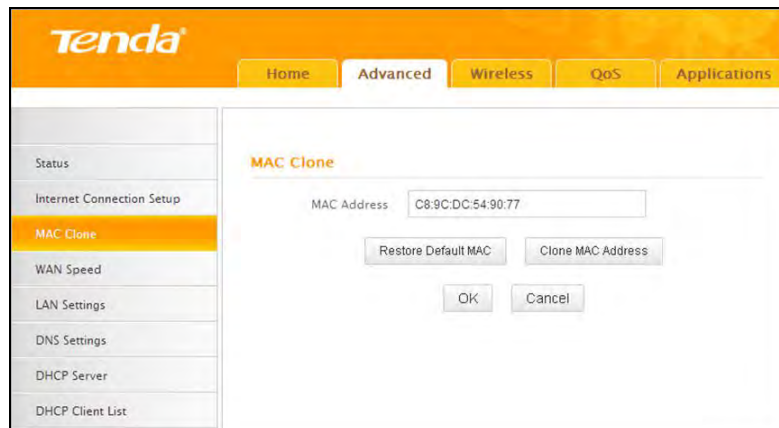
Tenda

Home
Advanced
Wireless
QoS
Applications

Status
Internet Connection Setup
MAC Clone
WAN Speed
LAN Settings
DNS Settings
DHCP Server
DHCP Client List

MAC Clone

MAC Address C8:9C:DC:54:90:77

Restore Default MAC
Clone MAC Address

OK
Cancel